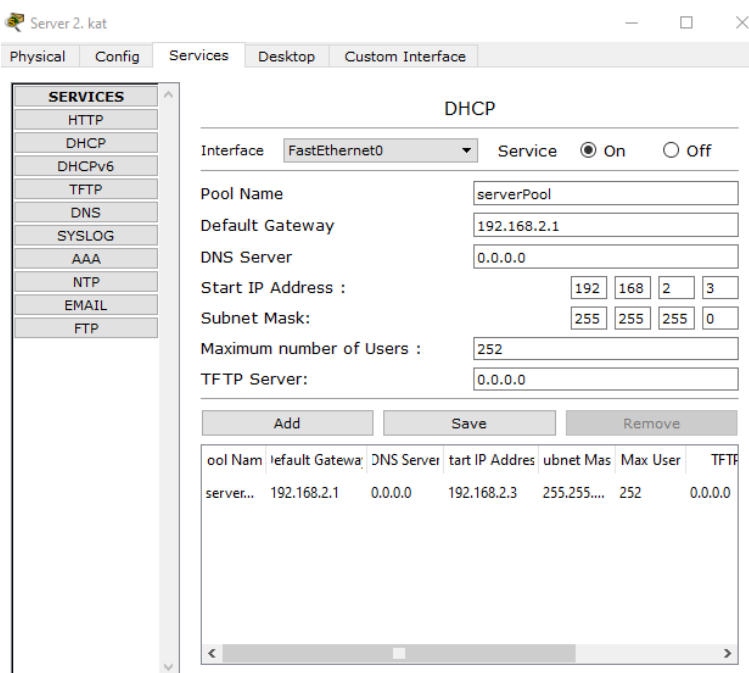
Server 2. kat

Physical | Config | Services | Desktop | Custom Interface

SERVICES
HTTP
DHCP
DHCPv6
TFTP
DNS
SYSLOG
AAA
NTP
EMAIL
FTP

DHCP

Interface FastEthernet0 Service On Off

Pool Name serverPool
Default Gateway 192.168.2.1
DNS Server 0.0.0.0
Start IP Address : 192 168 2 3
Subnet Mask: 255 255 255 0
Maximum number of Users : 252
TFTP Server: 0.0.0.0

Add Save Remove

| ool Nam | )efault Gatewa | DNS Server | tart IP Addres | ubnet Mas | Max User | TFTF |
|---|---|---|---|---|---|---|
| server... | 192.168.2.1 | 0.0.0.0 | 192.168.2.3 | 255.255.... | 252 | 0.0.0.0 |